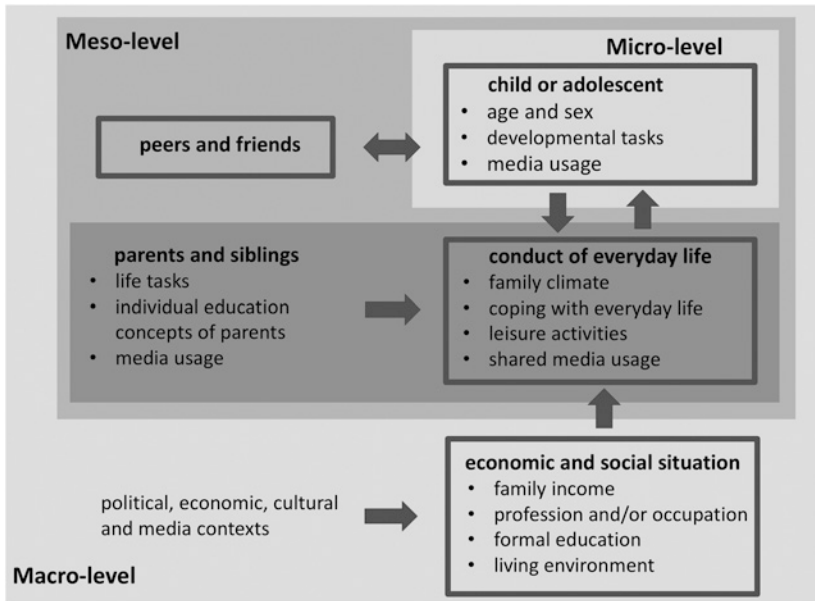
Meso-level

Micro-level

child or adolescent
- age and sex
- developmental tasks
- media usage

peers and friends

parents and siblings
- life tasks
- individual education concepts of parents
- media usage

conduct of everyday life
- family climate
- coping with everyday life
- leisure activities
- shared media usage

political, economic, cultural and media contexts

economic and social situation
- family income
- profession and/or occupation
- formal education
- living environment

Macro-level